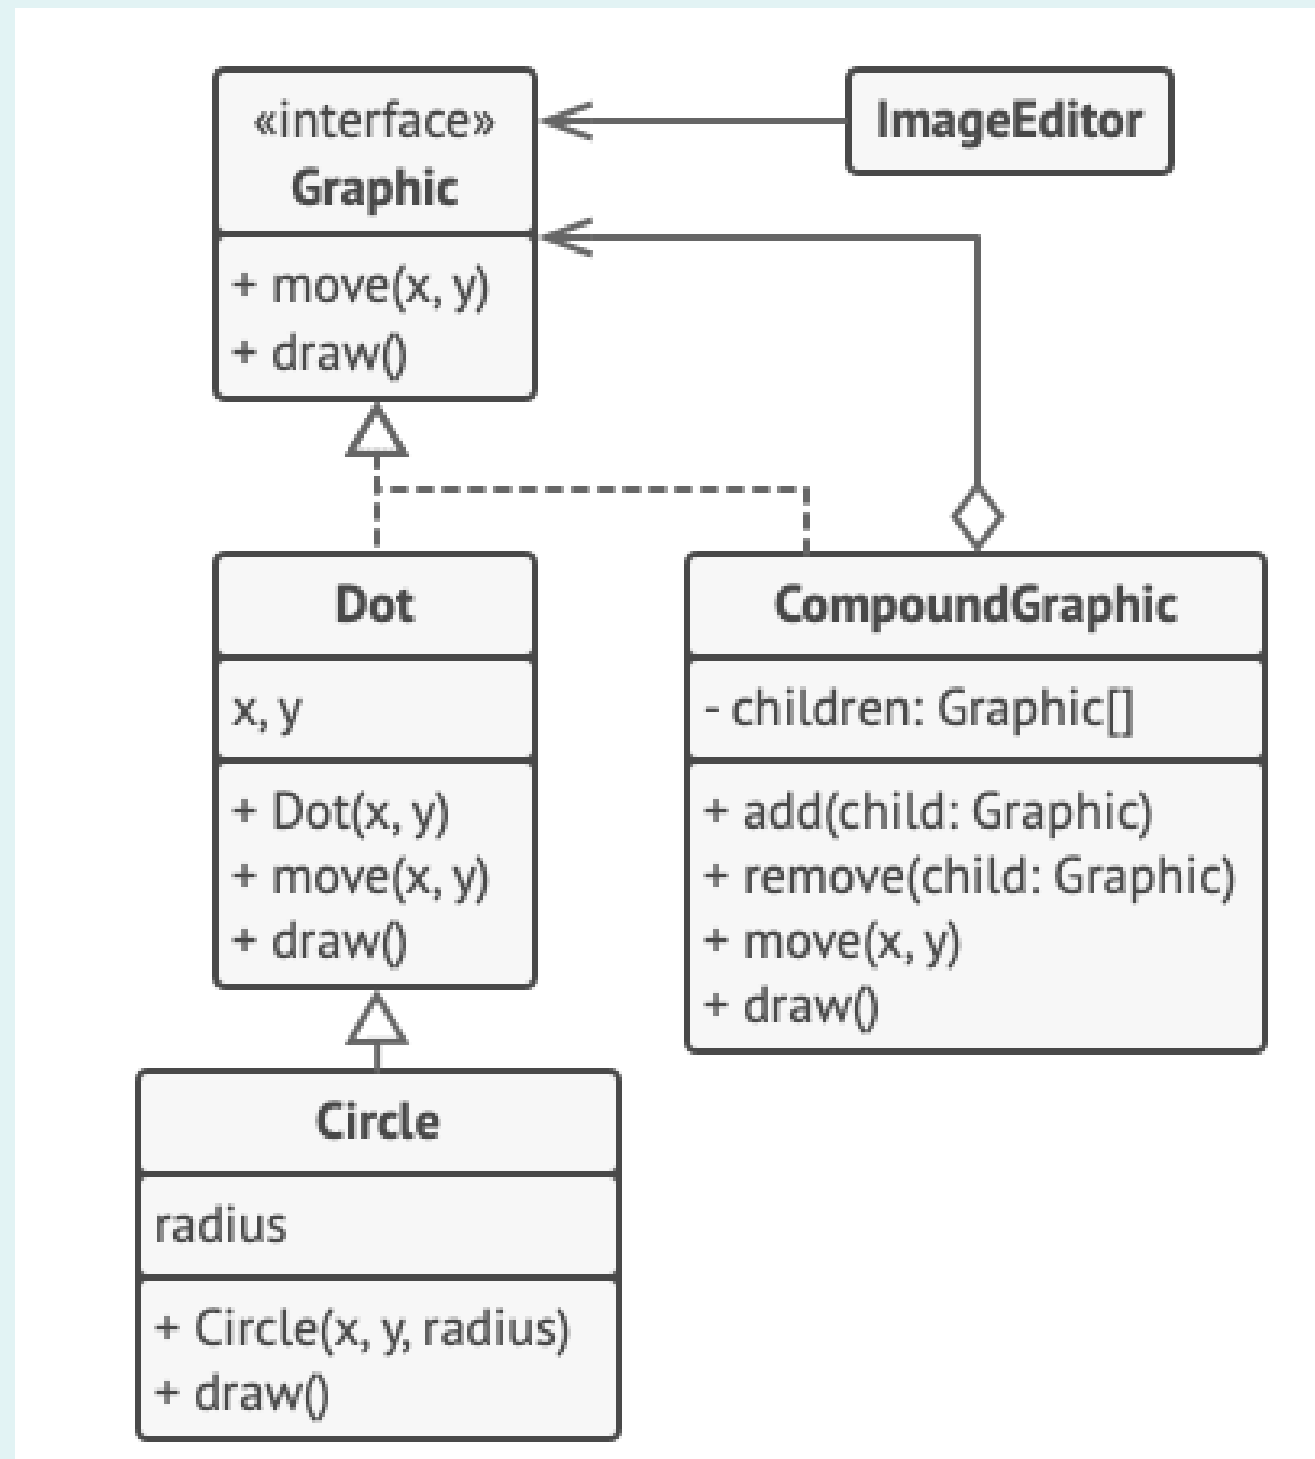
«interface»
Graphic

+ move(x, y)
+ draw()

ImageEditor

Dot

x, y

+ Dot(x, y)
+ move(x, y)
+ draw()

CompoundGraphic

- children: Graphic[]

+ add(child: Graphic)
+ remove(child: Graphic)
+ move(x, y)
+ draw()

Circle

radius

+ Circle(x, y, radius)
+ draw()